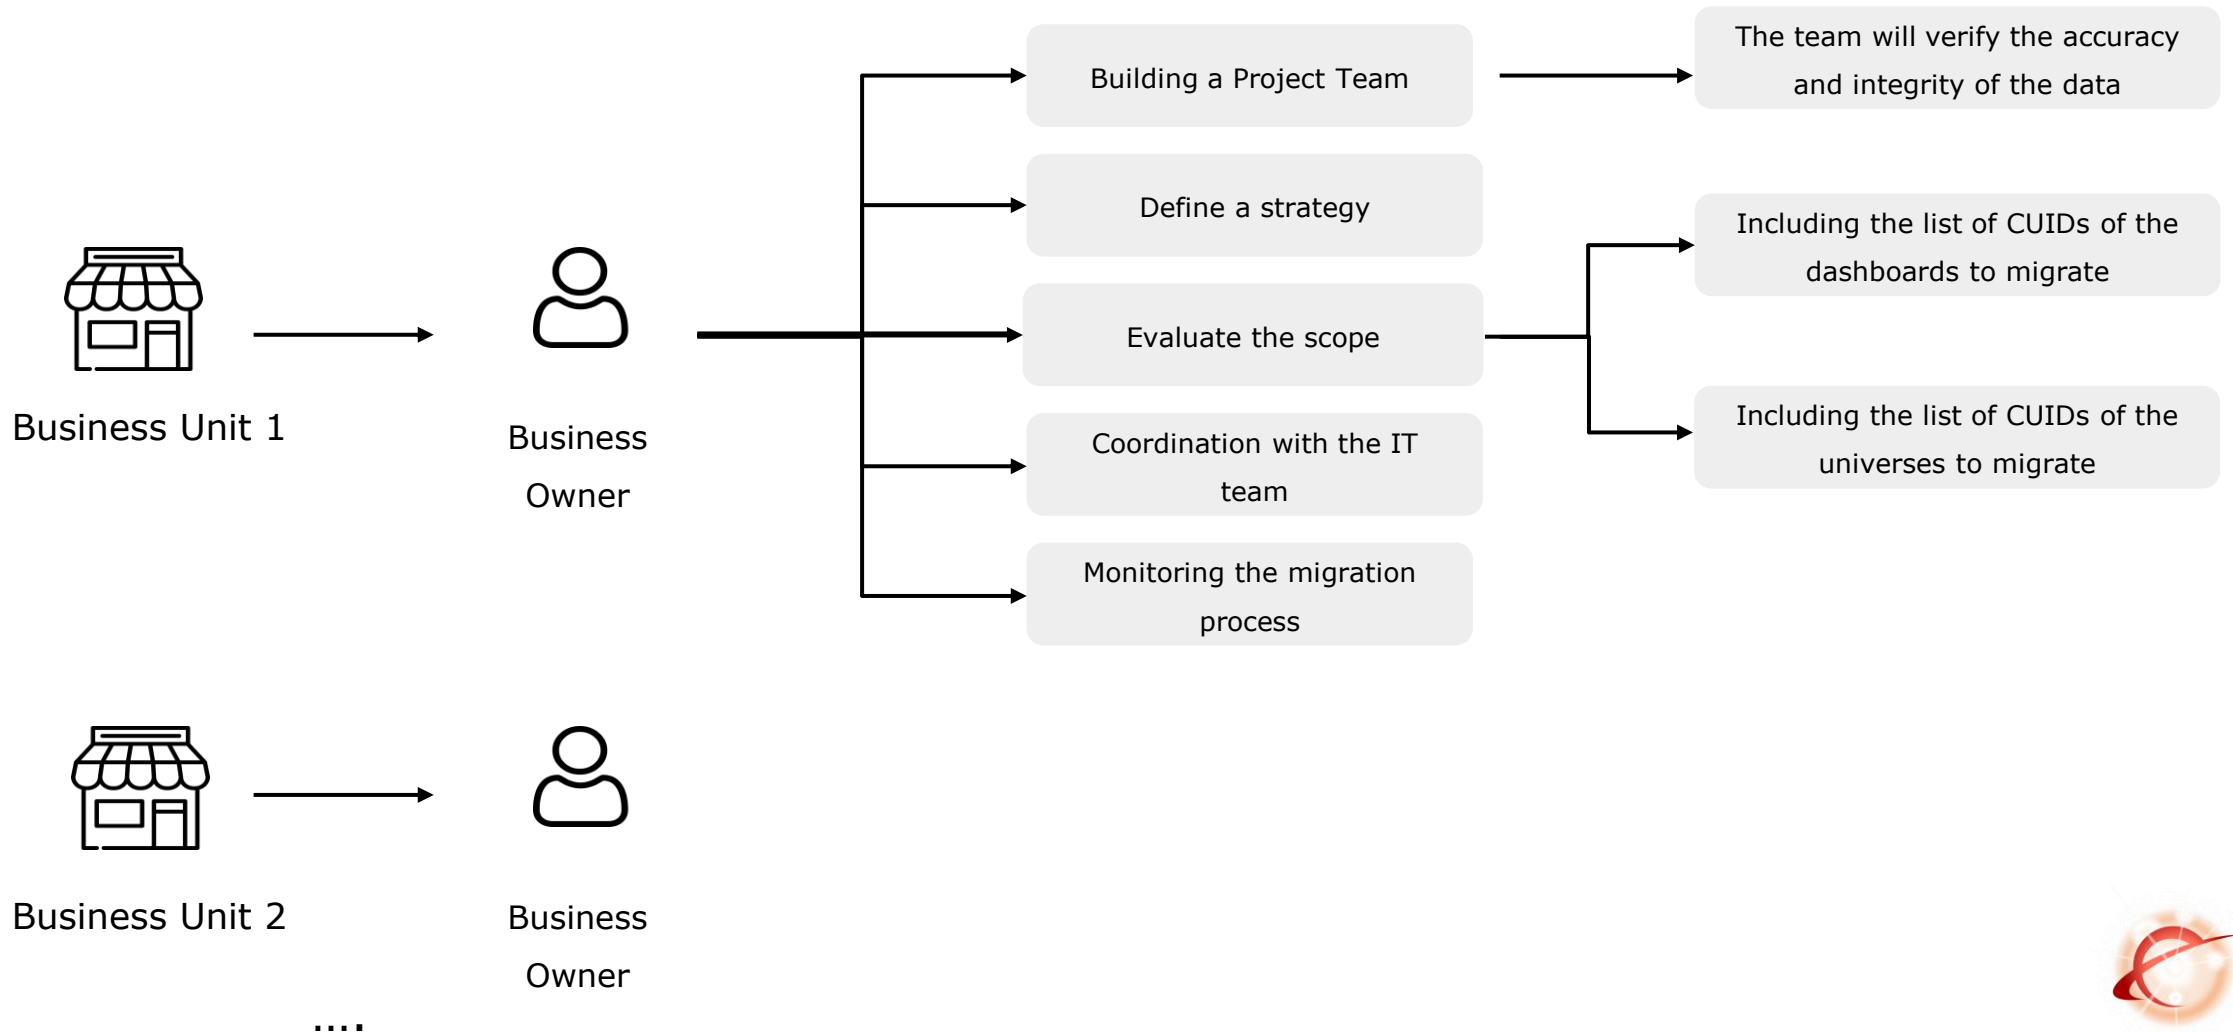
Building a Project Team

The team will verify the accuracy and integrity of the data

Define a strategy

Including the list of CUIDs of the dashboards to migrate

Business Unit 1

Business Owner

Evaluate the scope

Including the list of CUIDs of the universes to migrate

Coordination with the IT team

Monitoring the migration process

Business Unit 2

Business Owner

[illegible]